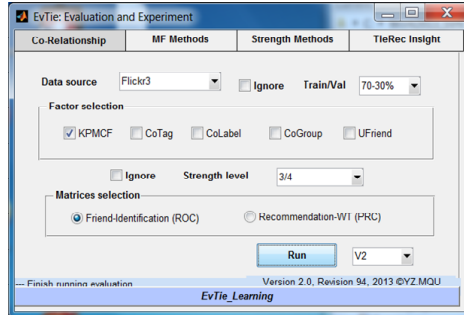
EvTie: Evaluation and Experiment

Co-Relationship | MF Methods | Strength Methods | TieRec Insight

Data source Flickr3

Ignore Train/Val 70-30%

Factor selection

KPMCF CoTag CoLabel CoGroup UFriend

Ignore Strength level 3/4

Matrices selection

Friend-Identification (ROC) Recommendation-WT (PRC)

Run V2

--- Finish running evaluation

Version 2.0, Revision 94, 2013 ©YZ.MQU

EvTie_Learning